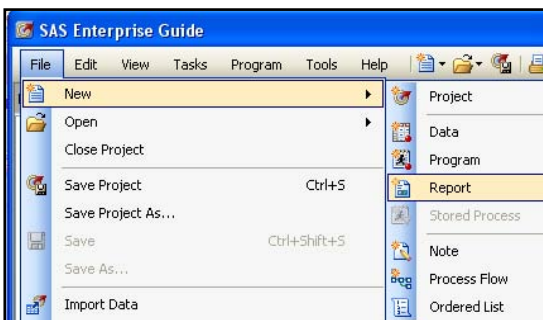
SAS Enterprise Guide

File Edit View Tasks Program Tools Help

New
Open
Close Project
Save Project Ctrl+S
Save Project As...
Save Ctrl+Shift+S
Save As...
Import Data

Project
Data
Program
Report
Stored Process
Note
Process Flow
Ordered List